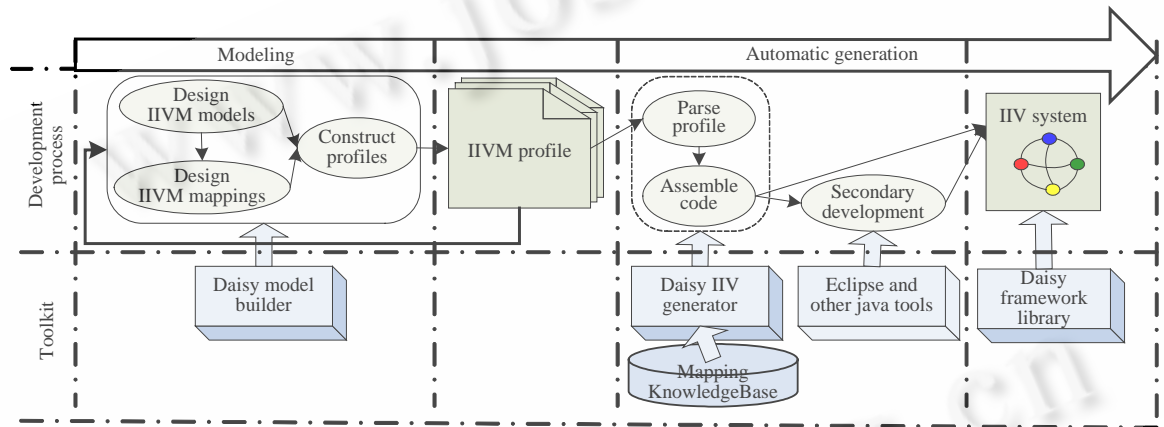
Modeling

Automatic generation

Development process

Design IIVM models

Design IIVM mappings

Construct profiles

IIVM profile

Parse profile

Assemble code

Secondary development

IIV system

Toolkit

Daisy model builder

Daisy IIV generator

Eclipse and other java tools

Daisy framework library

Mapping KnowledgeBase